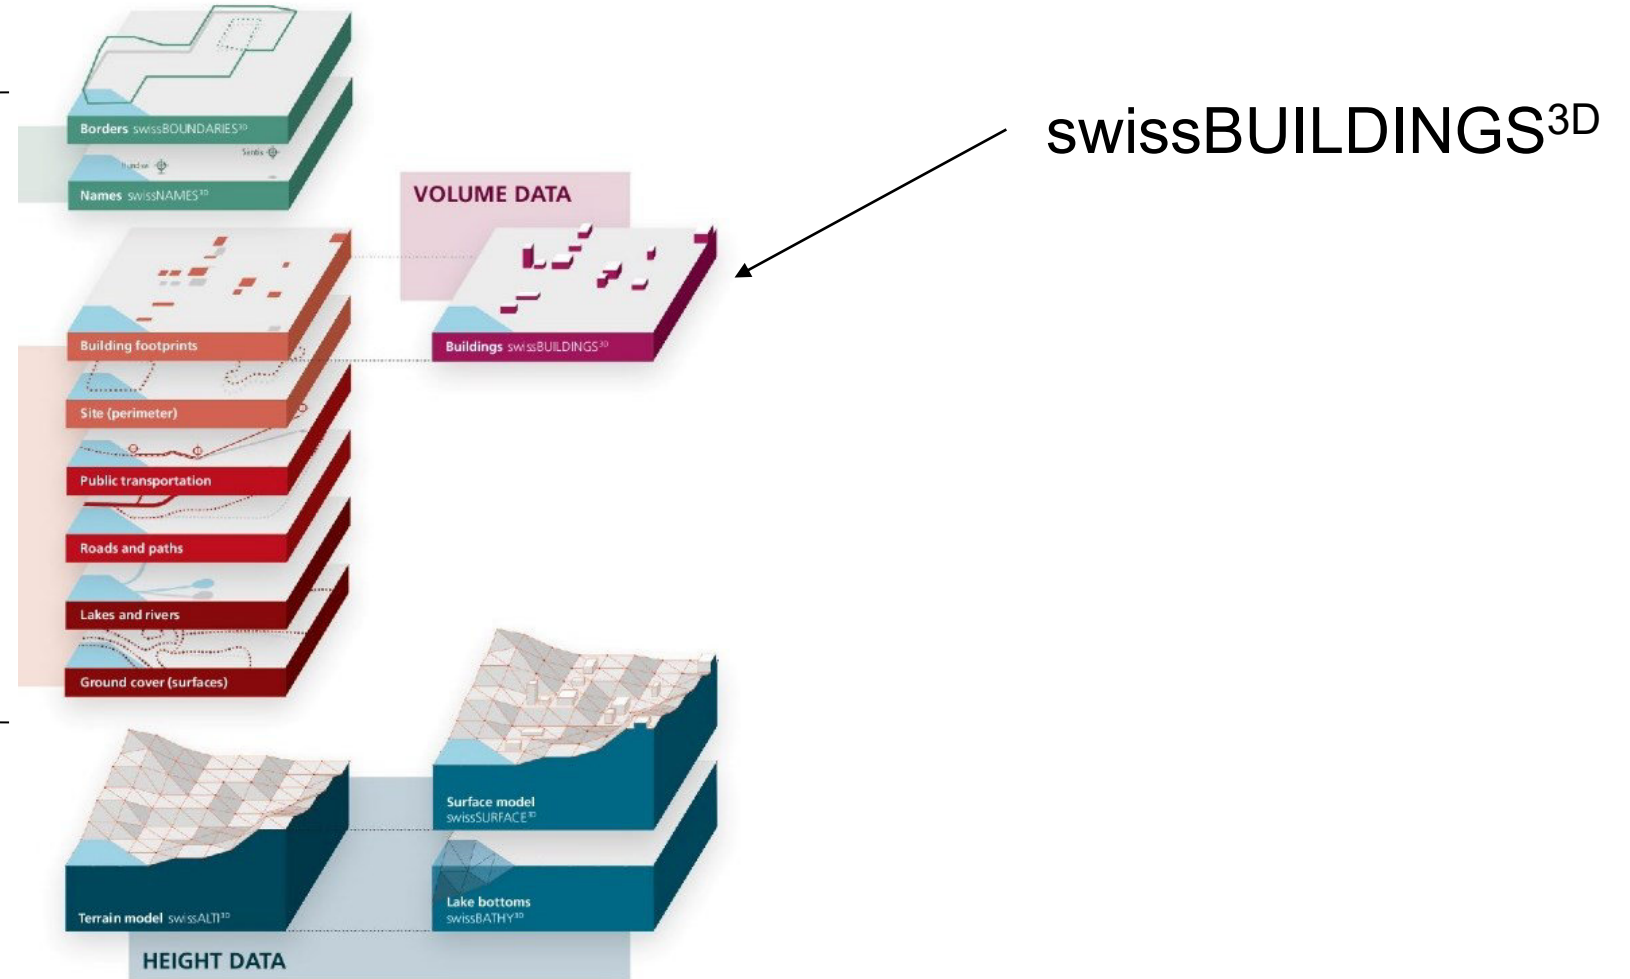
swissBUILDINGS$^{3D}$

Borders swissBOUNDARIES$^{3D}$

Säntis

Names swissNAMES$^{3D}$

VOLUME DATA

Buildings swissBUILDINGS$^{3D}$

Building footprints

Site (perimeter)

Public transportation

Roads and paths

Lakes and rivers

Ground cover (surfaces)

Surface model swissSURFACE$^{3D}$

Lake bottoms swissBATHY$^{3D}$

Terrain model swissALTI$^{3D}$

HEIGHT DATA